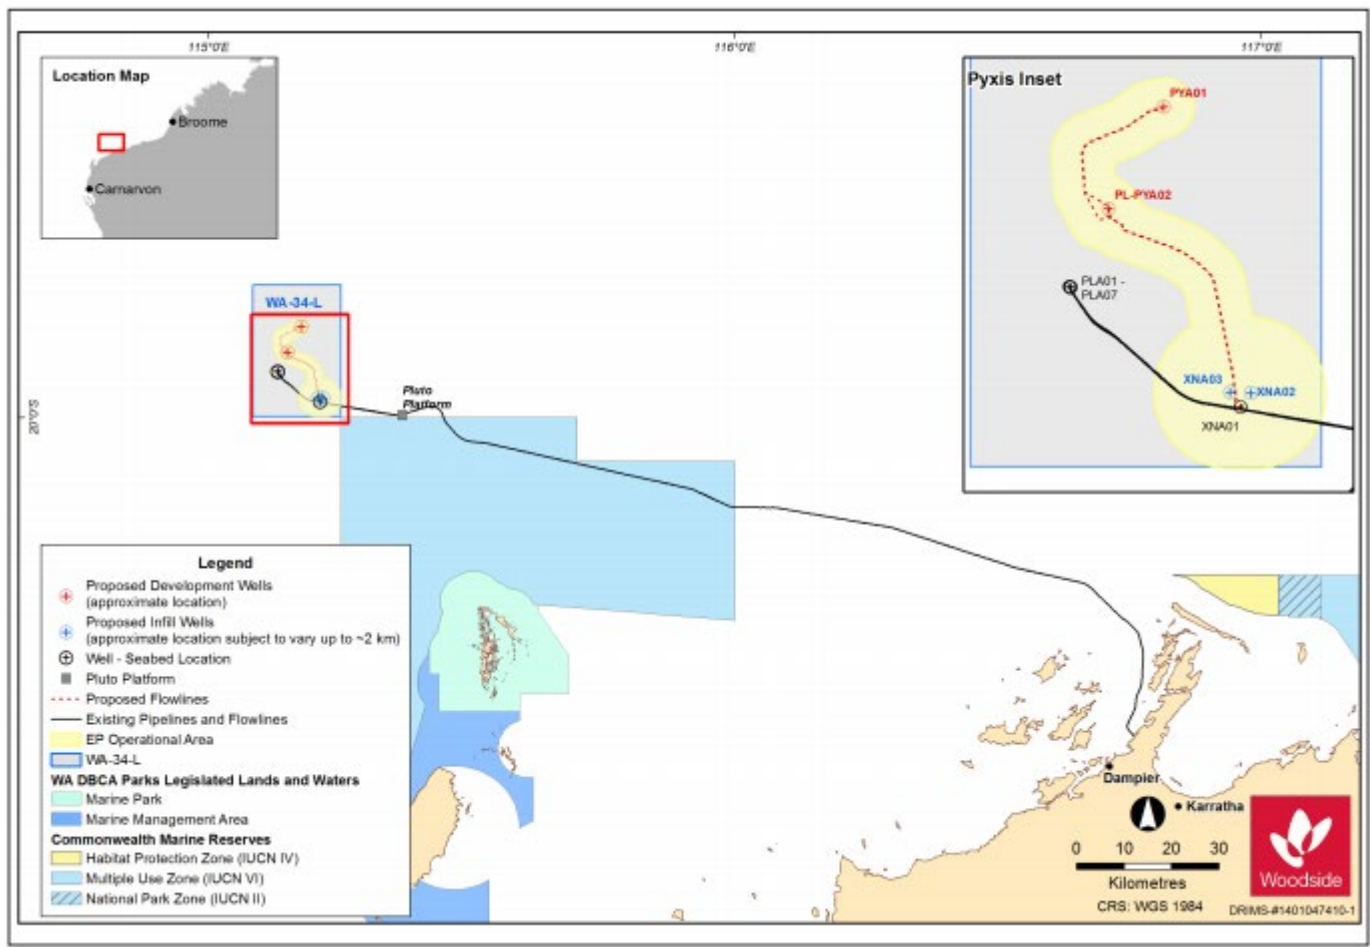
115°0'E

116°0'E

117°0'E

20°0'S

Location Map

Broome

Carnarvon

WA-34-L

Pluto Platform

Pyxis Inset

PYA01

PL-PYA02

PLA01 - PLA07

XNA03

XNA02

XNA01

Legend

Proposed Development Wells (approximate location)

Proposed Infill Wells (approximate location subject to vary up to ~2 km)

Well - Seabed Location

Pluto Platform

Proposed Flowlines

Existing Pipelines and Flowlines

EP Operational Area

WA-34-L

WA DBCA Parks Legislated Lands and Waters

Marine Park

Marine Management Area

Commonwealth Marine Reserves

Habitat Protection Zone (IUCN IV)

Multiple Use Zone (IUCN VI)

National Park Zone (IUCN II)

Dampier

Karratha

0 10 20 30

Kilometres

CRS: WGS 1984

Woodside

DRIMS-#1401047410-1